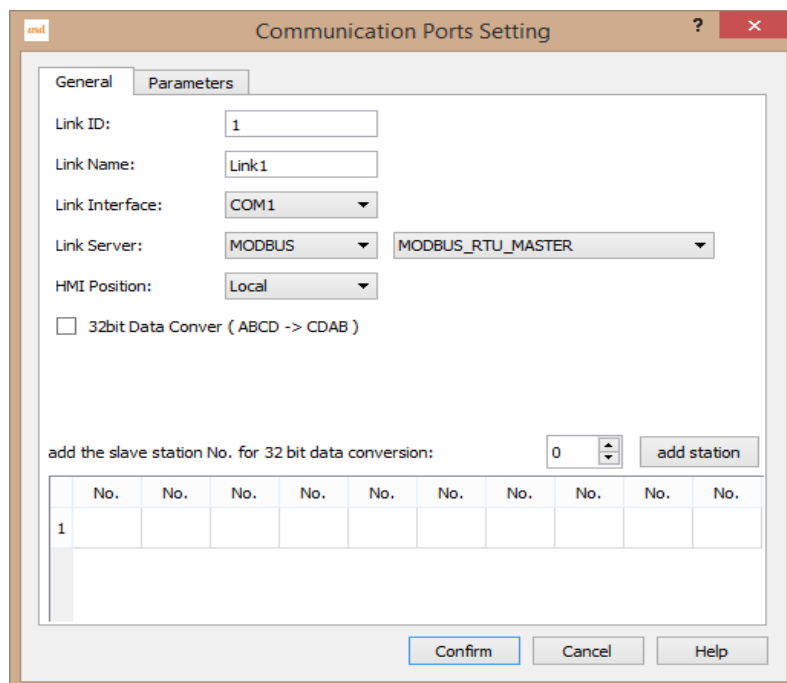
Communication Ports Setting

?

General Parameters

Link ID: 1

Link Name: Link1

Link Interface: COM1

Link Server: MODBUS MODBUS_RTU_MASTER

HMI Position: Local

32bit Data Conver ( ABCD -> CDAB )

add the slave station No. for 32 bit data conversion: 0 add station

| | No. | No. | No. | No. | No. | No. | No. | No. | No. | No. |
|---|---|---|---|---|---|---|---|---|---|---|
| 1 | | | | | | | | | | |

Confirm Cancel Help